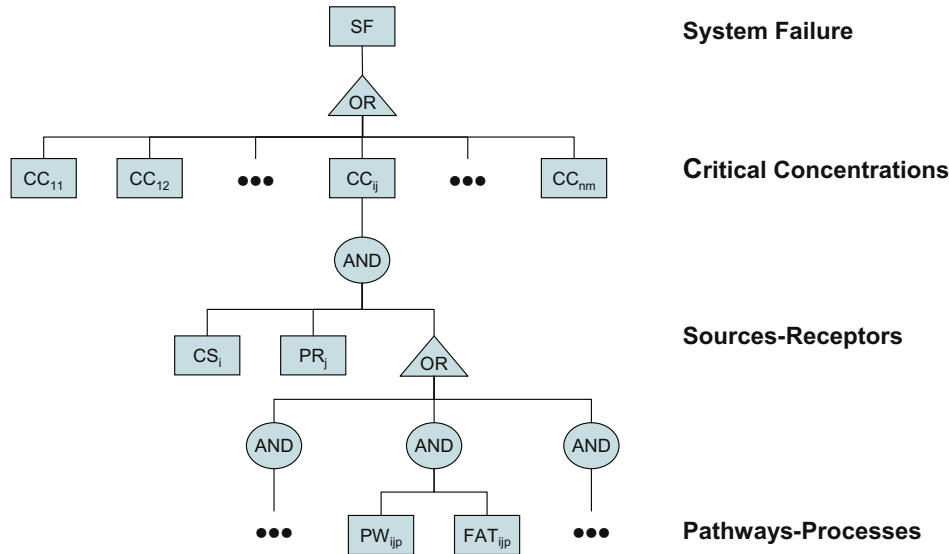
SF

System Failure

OR

$CC_{11}$

$CC_{12}$

●●●

$CC_{ij}$

●●●

$CC_{nm}$

Critical Concentrations

AND

$CS_{i}$

$PR_{j}$

OR

Sources-Receptors

AND

AND

AND

●●●

$PW_{ijp}$

$FAT_{ijp}$

●●●

Pathways-Processes